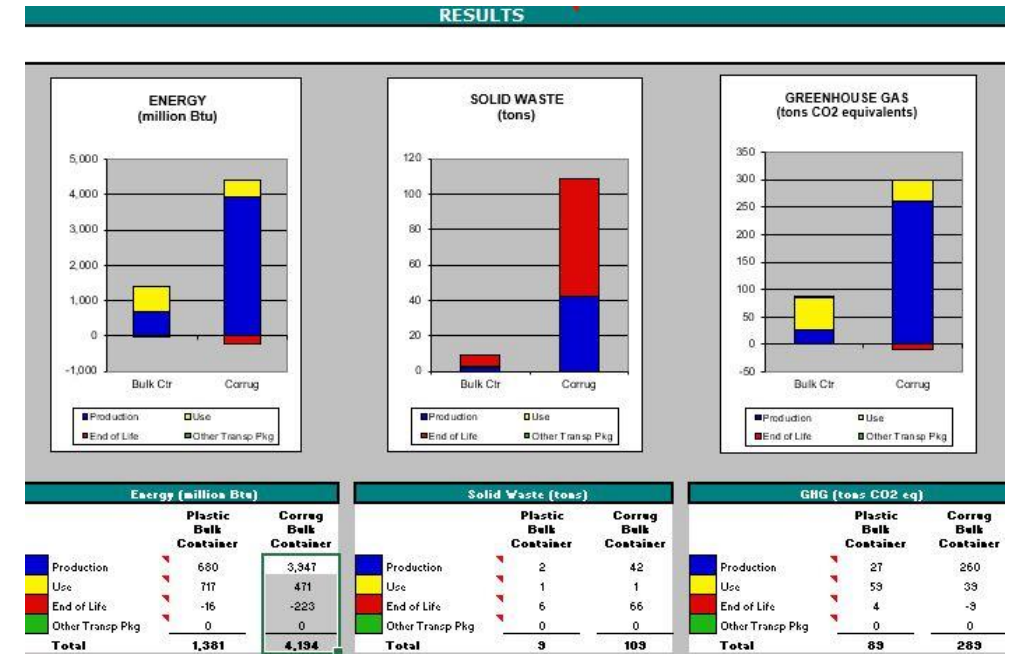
RESULTS

ENERGY
(million Btu)

5,000
4,000
3,000
2,000
1,000
0
-1,000

Bulk Ctr
Corrug

Production
Use
End of Life
Other Transp Pkg

SOLID WASTE
(tons)

120
100
80
60
40
20
0

Bulk Ctr
Corrug

Production
Use
End of Life
Other Transp Pkg

GREENHOUSE GAS
(tons CO2 equivalents)

350
300
250
200
150
100
50
0
-50

Bulk Ctr
Corrug

Production
Use
End of Life
Other Transp Pkg

Energy (million Btu)

| | Plastic Bulk Container | Corrug Bulk Container |
|---|---|---|
| Production | 680 | 3,947 |
| Use | 717 | 471 |
| End of Life | -16 | -223 |
| Other Transp Pkg | 0 | 0 |
| Total | 1,381 | 4,194 |

Solid Waste (tons)

| | Plastic Bulk Container | Corrug Bulk Container |
|---|---|---|
| Production | 2 | 42 |
| Use | 1 | 1 |
| End of Life | 6 | 66 |
| Other Transp Pkg | 0 | 0 |
| Total | 9 | 109 |

GHG (tons CO2 eq)

| | Plastic Bulk Container | Corrug Bulk Container |
|---|---|---|
| Production | 27 | 260 |
| Use | 59 | 39 |
| End of Life | 4 | -9 |
| Other Transp Pkg | 0 | 0 |
| Total | 89 | 289 |